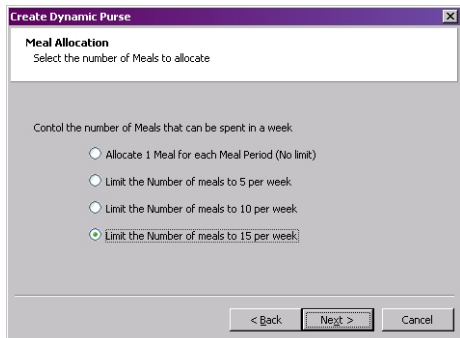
Create Dynamic Purse

Meal Allocation
Select the number of Meals to allocate

Contol the number of Meals that can be spent in a week

Allocate 1 Meal for each Meal Period (No limit)

Limit the Number of meals to 5 per week

Limit the Number of meals to 10 per week

Limit the Number of meals to 15 per week

< Back
Next >
Cancel